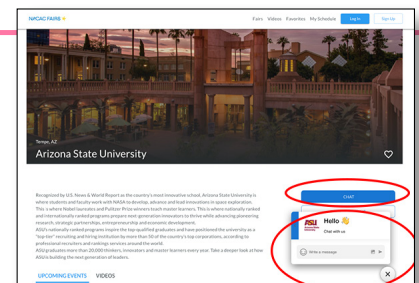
NACAC FAIRS

Fairs Videos Favorites My Schedule Log In Sign Up

Tempe, AZ

Arizona State University

Recognized by U.S. News & World Report as the country's most innovative school, Arizona State University is where students and faculty work with NASA to develop, advance and lead innovations in space exploration. This is where Nobel laureates and Pulitzer Prize winners teach master learners. This is where nationally ranked and internationally ranked programs prepare next-generation innovators to thrive while advancing pioneering research, strategic partnerships, entrepreneurship and economic development. ASU's nationally ranked programs inspire the top qualified graduates and have positioned the university as a "top tier" recruiting and hiring institution by more than 50 of the country's top corporations, according to professional recruiters and rankings services around the world. ASU graduates more than 20,000 thinkers, innovators and master learners every year. Take a deeper look at how ASU is building the next generation of leaders.

UPCOMING EVENTS VIDEOS

CHAT

ASU

Hello 👋

Chat with us

Write a message

×